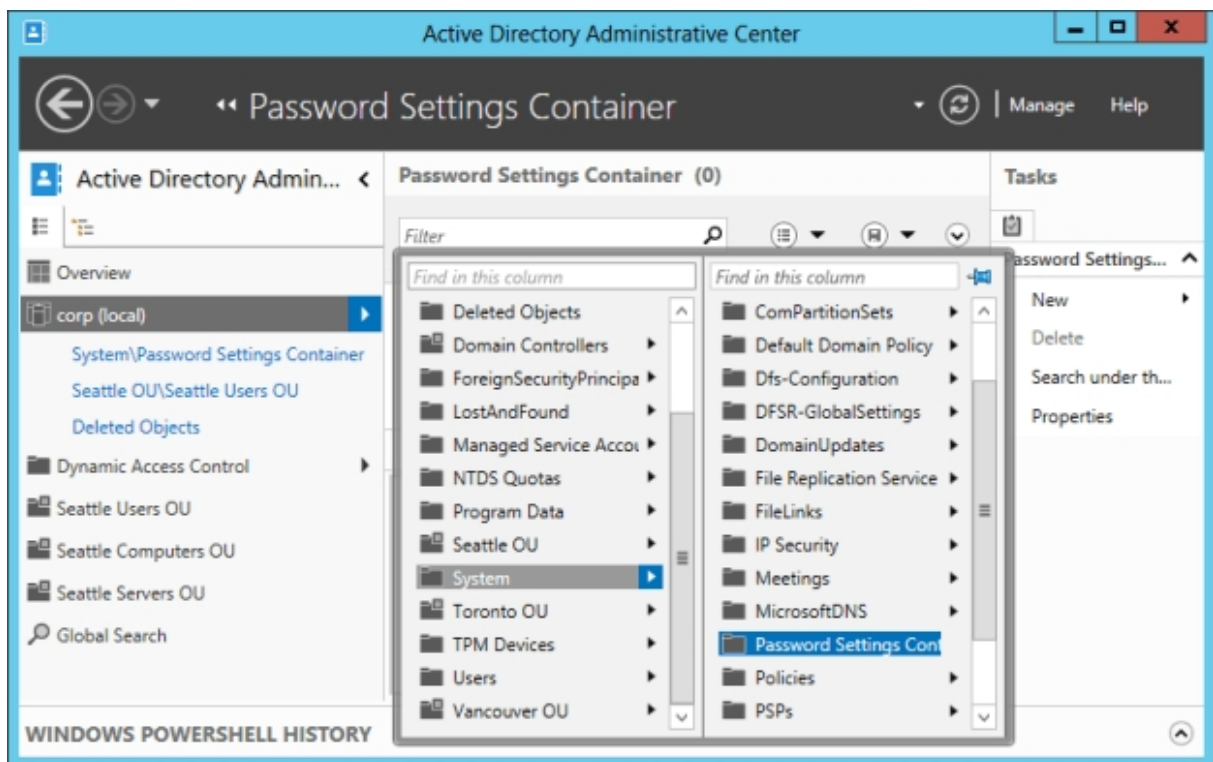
Active Directory Administrative Center

Password Settings Container

Manage Help

Active Directory Admin...

Overview

corp (local)

System\Password Settings Container

Seattle OU\Seattle Users OU

Deleted Objects

Dynamic Access Control

Seattle Users OU

Seattle Computers OU

Seattle Servers OU

Global Search

Password Settings Container (0)

Filter

Find in this column

Deleted Objects

Domain Controllers

ForeignSecurityPrincipa

LostAndFound

Managed Service Accou

NTDS Quotas

Program Data

Seattle OU

System

Toronto OU

TPM Devices

Users

Vancouver OU

Find in this column

ComPartitionSets

Default Domain Policy

Dfs-Configuration

DFSR-GlobalSettings

DomainUpdates

File Replication Service

FileLinks

IP Security

Meetings

MicrosoftDNS

Password Settings Cont

Policies

PSPs

Tasks

assword Settings...

New

Delete

Search under th...

Properties

WINDOWS POWERSHELL HISTORY